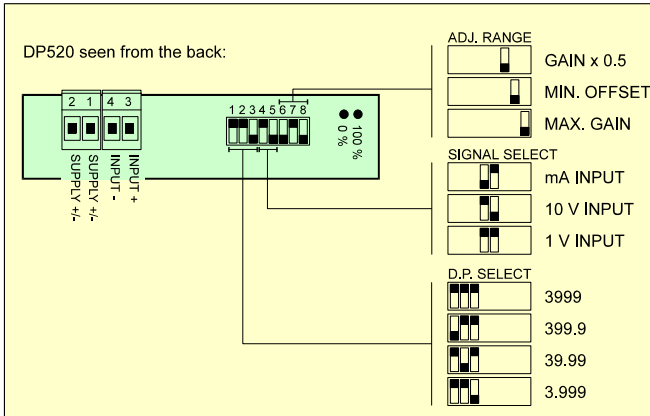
DP520 seen from the back:

2 1 4 3

SUPPLY +/-
SUPPLY +/-
INPUT -
INPUT +

1 2 3 4 5 6 7 8

0 %
100 %

ADJ. RANGE
GAIN x 0.5
MIN. OFFSET
MAX. GAIN

SIGNAL SELECT
mA INPUT
10 V INPUT
1 V INPUT

D.P. SELECT
3999
399.9
39.99
3.999